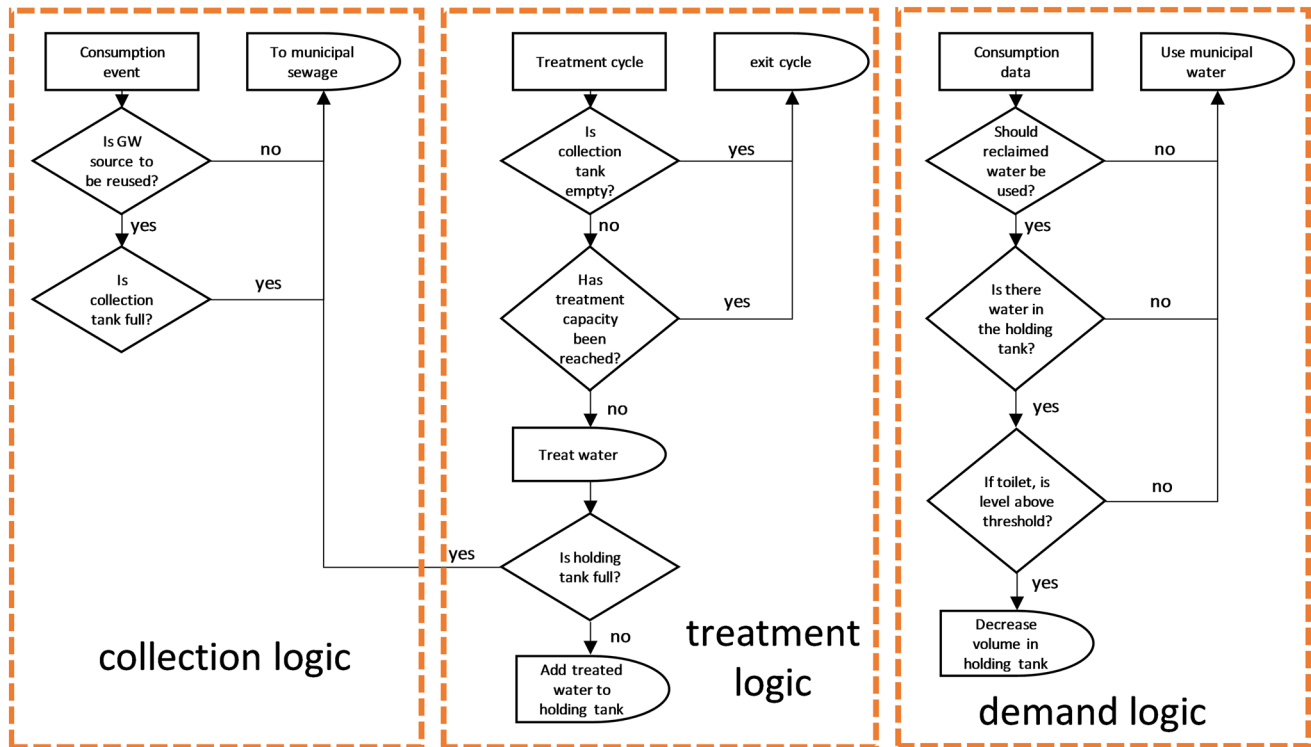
Consumption event

To municipal sewage

Is GW source to be reused?

no

yes

Is collection tank full?

yes

collection logic

Treatment cycle

exit cycle

Is collection tank empty?

yes

no

Has treatment capacity been reached?

yes

no

Treat water

yes

Is holding tank full?

no

Add treated water to holding tank

treatment logic

Consumption data

Use municipal water

Should reclaimed water be used?

no

yes

Is there water in the holding tank?

no

yes

If toilet, is level above threshold?

no

yes

Decrease volume in holding tank

demand logic